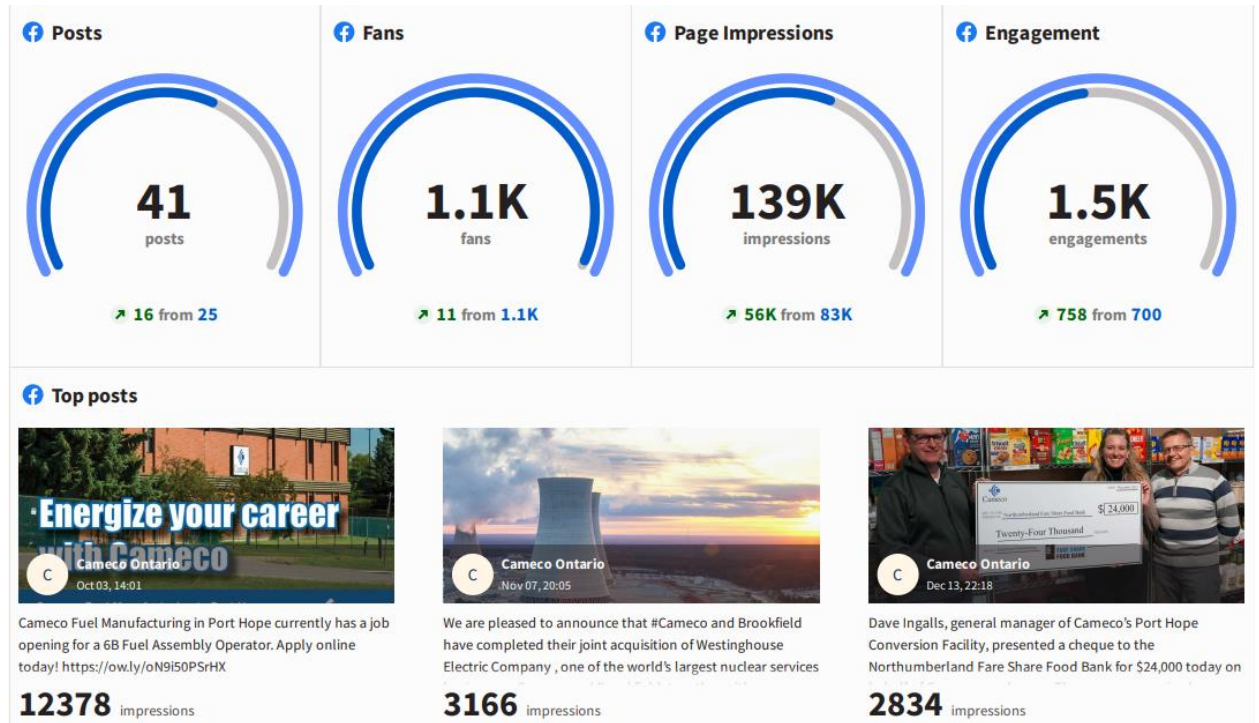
Posts

41
posts

16 from 25

Fans

1.1K
fans

11 from 1.1K

Page Impressions

139K
impressions

56K from 83K

Engagement

1.5K
engagements

758 from 700

Top posts

Energize your career with Cameco

C
Cameco Ontario
Oct 03, 14:01

Cameco Fuel Manufacturing in Port Hope currently has a job opening for a 6B Fuel Assembly Operator. Apply online today! https://ow.ly/oN9i50PSrHX

12378 impressions

C
Cameco Ontario
Nov 07, 20:05

We are pleased to announce that #Cameco and Brookfield have completed their joint acquisition of Westinghouse Electric Company , one of the world's largest nuclear services

3166 impressions

Cameco
Northumberland Fare Share Food Bank
$24,000
Twenty-Four Thousand

C
Cameco Ontario
Dec 13, 22:18

Dave Ingalls, general manager of Cameco's Port Hope Conversion Facility, presented a cheque to the Northumberland Fare Share Food Bank for $24,000 today on

2834 impressions